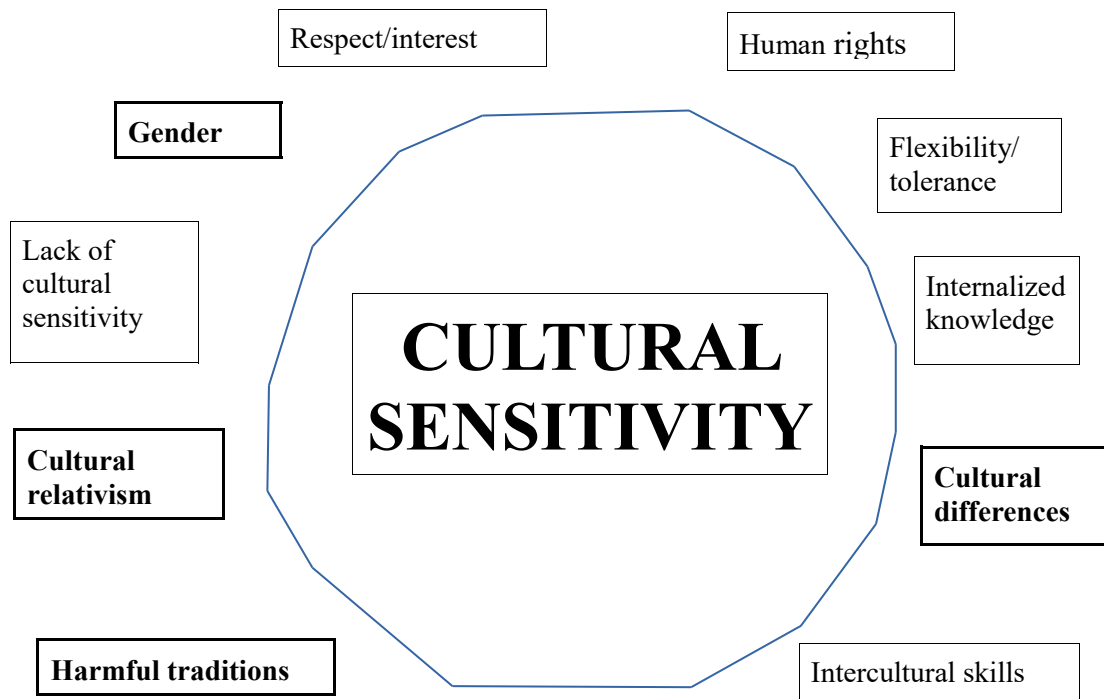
Respect/interest

Human rights

Gender

Flexibility/ tolerance

Lack of cultural sensitivity

Internalized knowledge

CULTURAL SENSITIVITY

Cultural relativism

Cultural differences

Harmful traditions

Intercultural skills